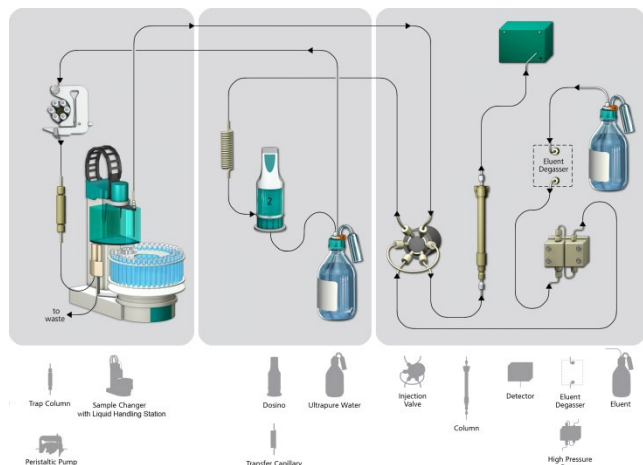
to waste

2

Eluent Degasser

Trap Column

Sample Changer with Liquid Handling Station

Dosino

Ultrapure Water

Injection Valve

Column

Detector

Eluent Degasser

Eluent

Peristaltic Pump

Transfer Capillary

High Pressure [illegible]